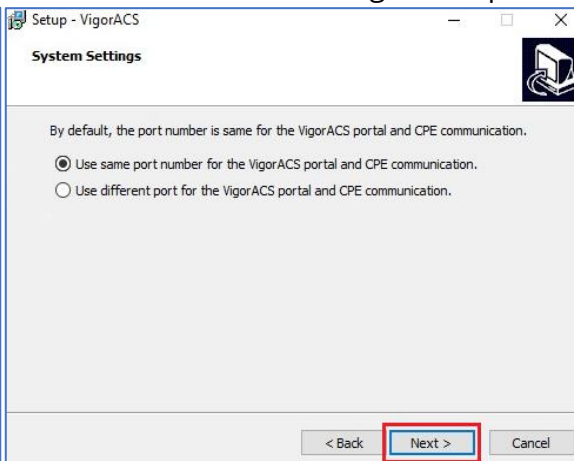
Setup - VigorACS

System Settings

By default, the port number is same for the VigorACS portal and CPE communication.

Use same port number for the VigorACS portal and CPE communication.

Use different port for the VigorACS portal and CPE communication.

< Back Next > Cancel